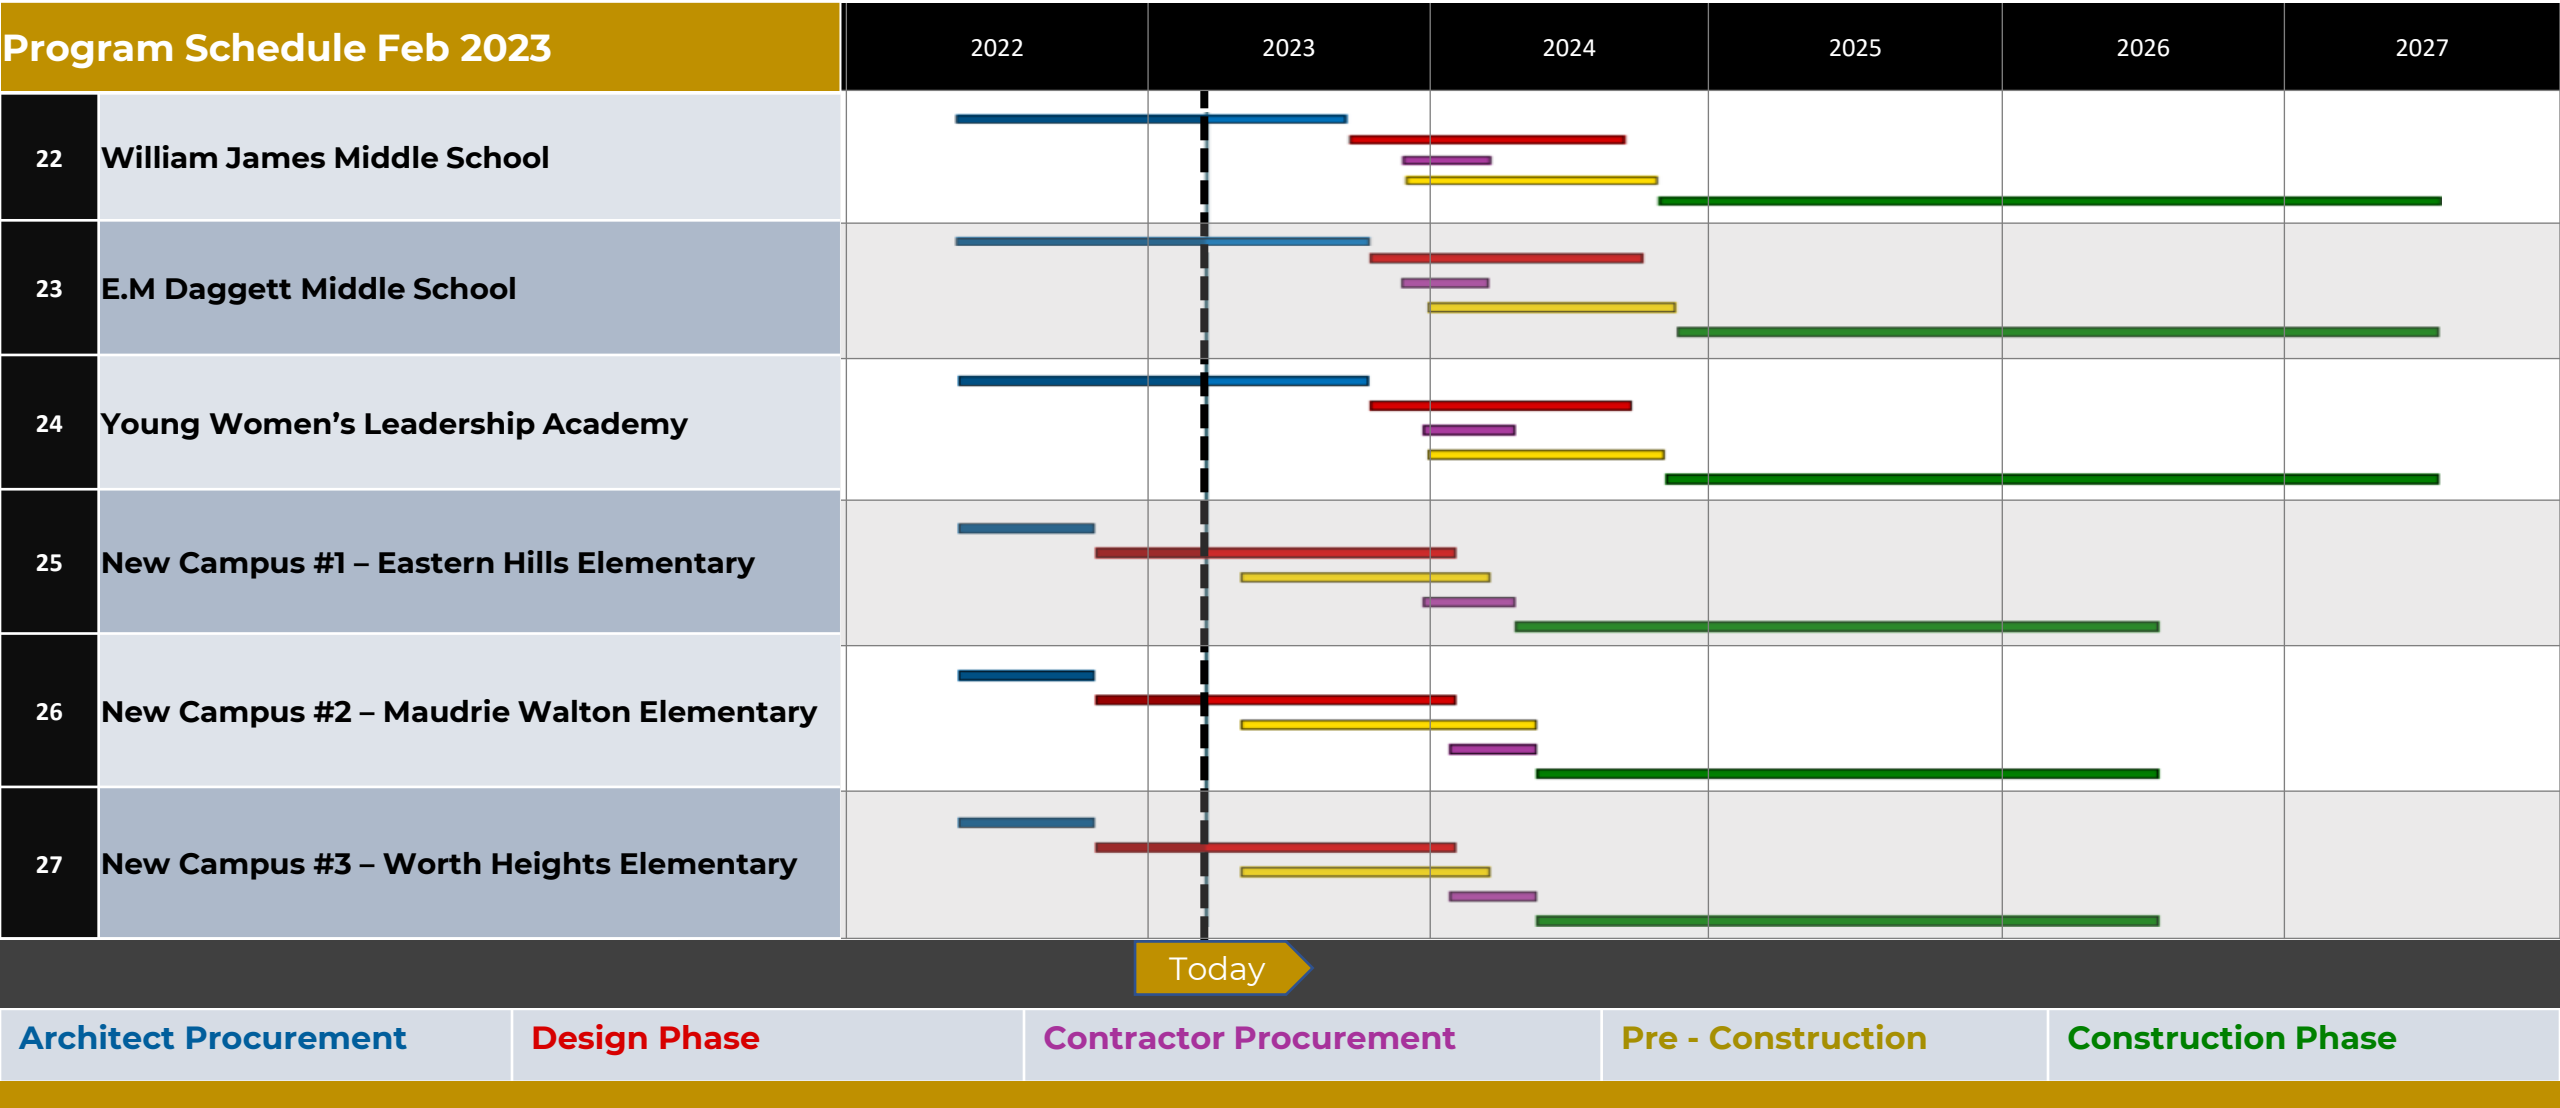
| Program Schedule Feb 2023 | | 2022 | 2023 | 2024 | 2025 | 2026 | 2027 |
|---|---|---|---|---|---|---|---|
| 22 | William James Middle School | | | | | | |
| 23 | E.M Daggett Middle School | | | | | | |
| 24 | Young Women's Leadership Academy | | | | | | |
| 25 | New Campus #1 – Eastern Hills Elementary | | | | | | |
| 26 | New Campus #2 – Maudrie Walton Elementary | | | | | | |
| 27 | New Campus #3 – Worth Heights Elementary | | | | | | |

Today

Architect Procurement
Design Phase
Contractor Procurement
Pre - Construction
Construction Phase